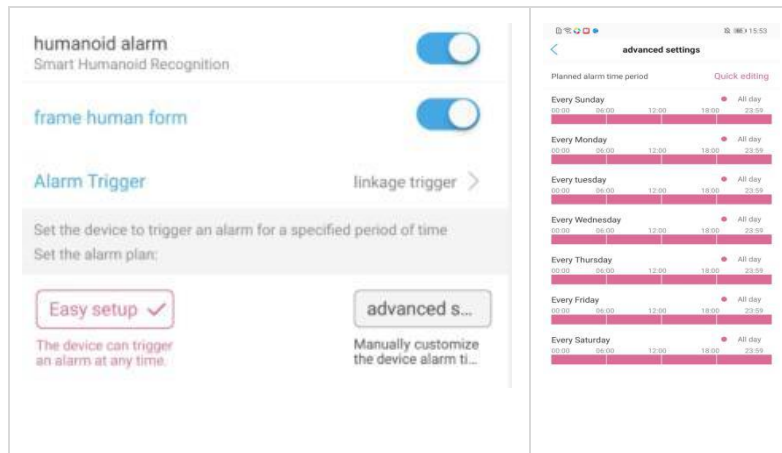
humanoid alarm
Smart Humanoid Recognition

frame human form

Alarm Trigger linkage trigger >

Set the device to trigger an alarm for a specified period of time
Set the alarm plan:

Easy setup ✓
The device can trigger an alarm at any time.

advanced s...
Manually customize the device alarm ti...

15:53

< advanced settings

Planned alarm time period Quick editing

Every Sunday All day
00:00 06:00 12:00 18:00 23:59

Every Monday All day
00:00 06:00 12:00 18:00 23:59

Every tuesday All day
00:00 06:00 12:00 18:00 23:59

Every Wednesday All day
00:00 06:00 12:00 18:00 23:59

Every Thursday All day
00:00 06:00 12:00 18:00 23:59

Every Friday All day
00:00 06:00 12:00 18:00 23:59

Every Saturday All day
00:00 06:00 12:00 18:00 23:59